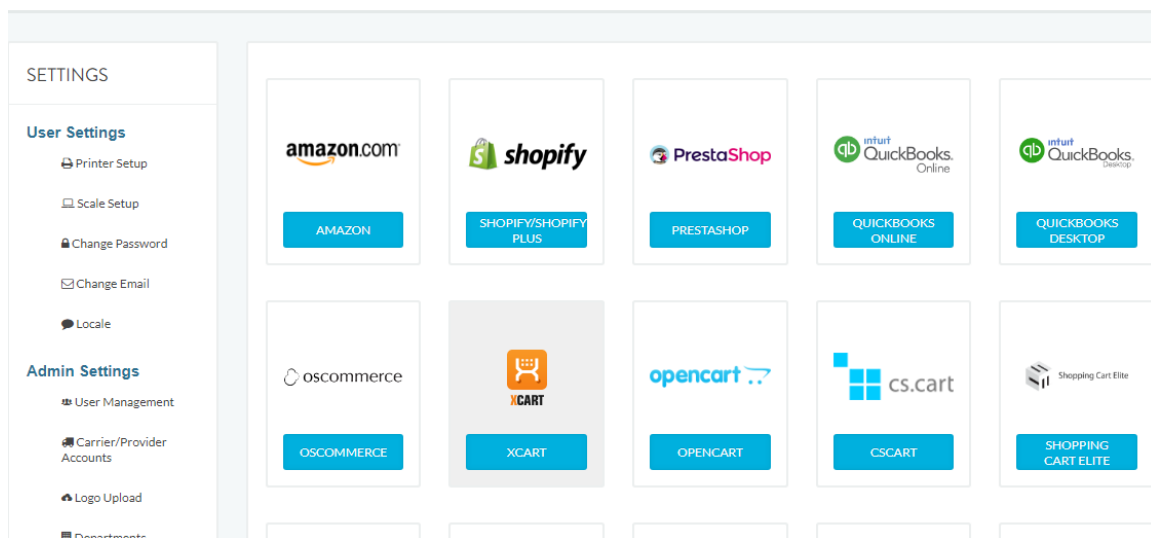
SETTINGS

User Settings

Printer Setup

Scale Setup

Change Password

Change Email

Locale

Admin Settings

User Management

Carrier/Provider Accounts

Logo Upload

Departments

amazon.com

AMAZON

shopify

SHOPIFY/SHOPIFY PLUS

PrestaShop

PRESTASHOP

intuit QuickBooks. Online

QUICKBOOKS ONLINE

intuit QuickBooks. Desktop

QUICKBOOKS DESKTOP

oscommerce

OSCOMMERCE

XCART

XCART

opencart

OPENCART

cs.cart

CSCART

Shopping Cart Elite

SHOPPING CART ELITE